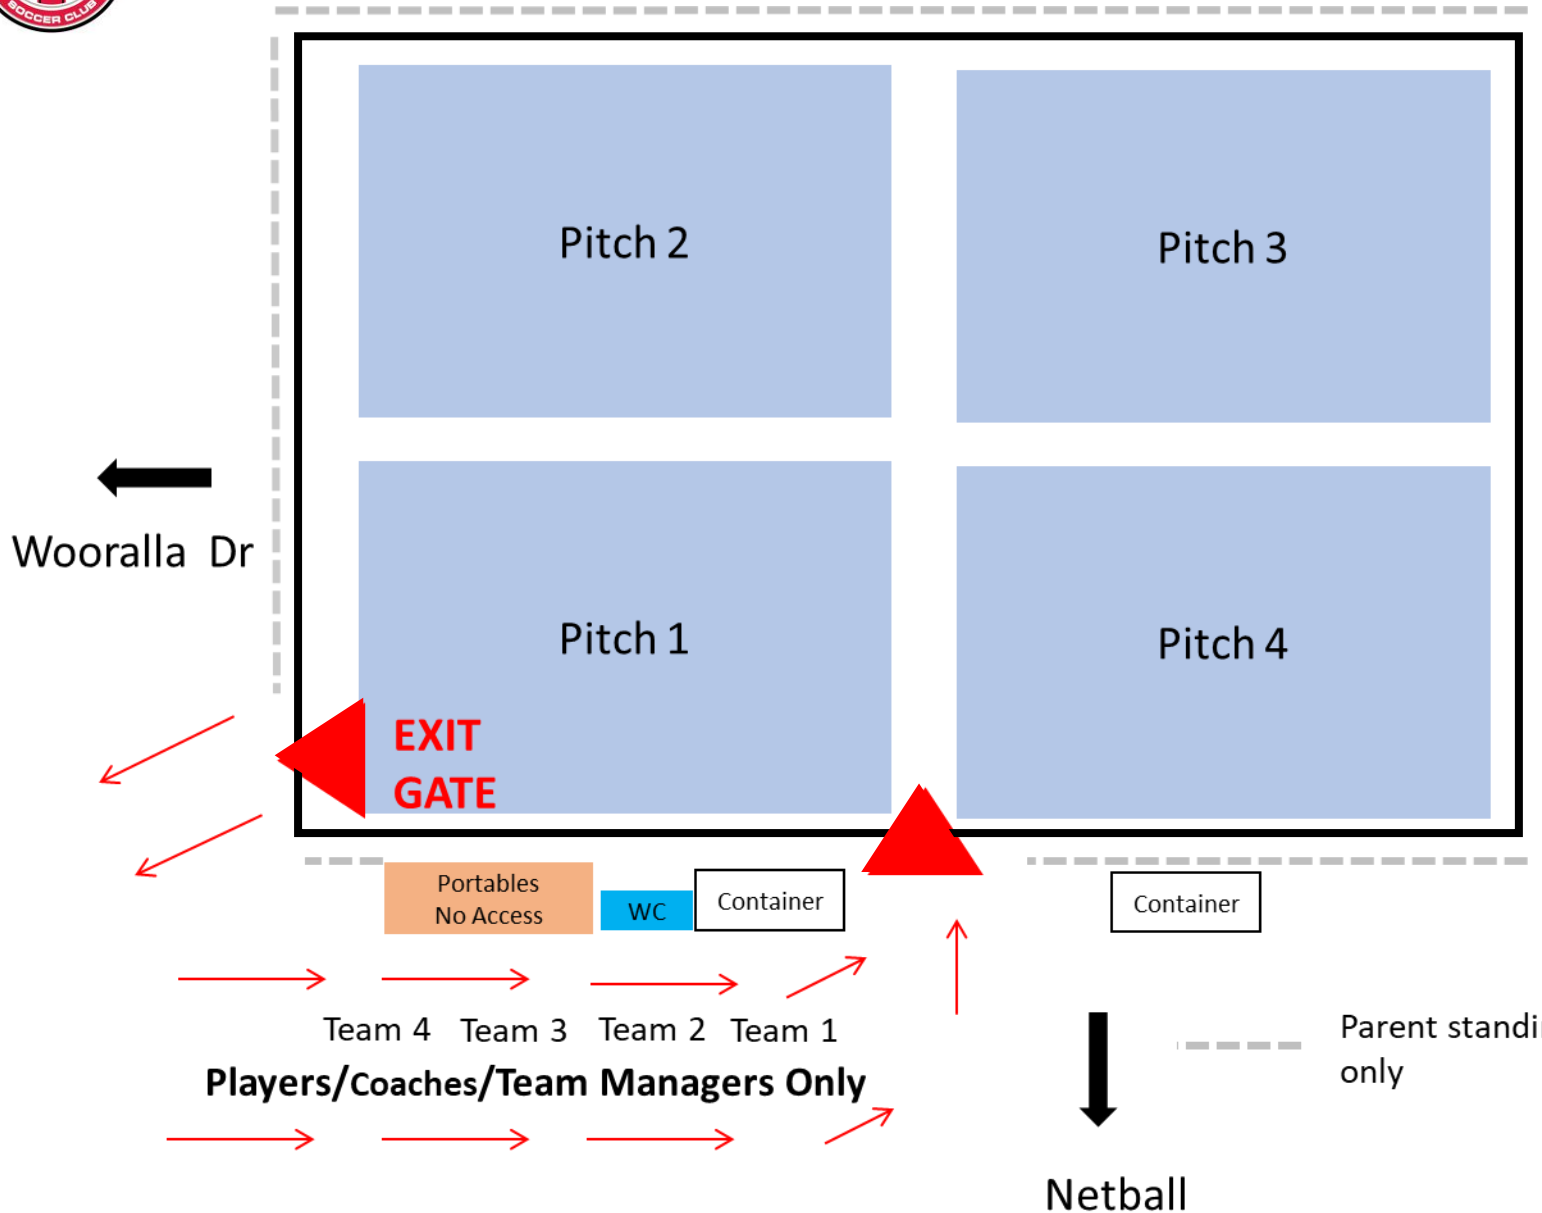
SOCCER CLUB

Pitch 2

Pitch 3

Wooralla Dr

Pitch 1

Pitch 4

EXIT GATE

Portables No Access

WC

Container

Container

Team 4 Team 3 Team 2 Team 1

Players/Coaches/Team Managers Only

Parent standi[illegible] only

Netball